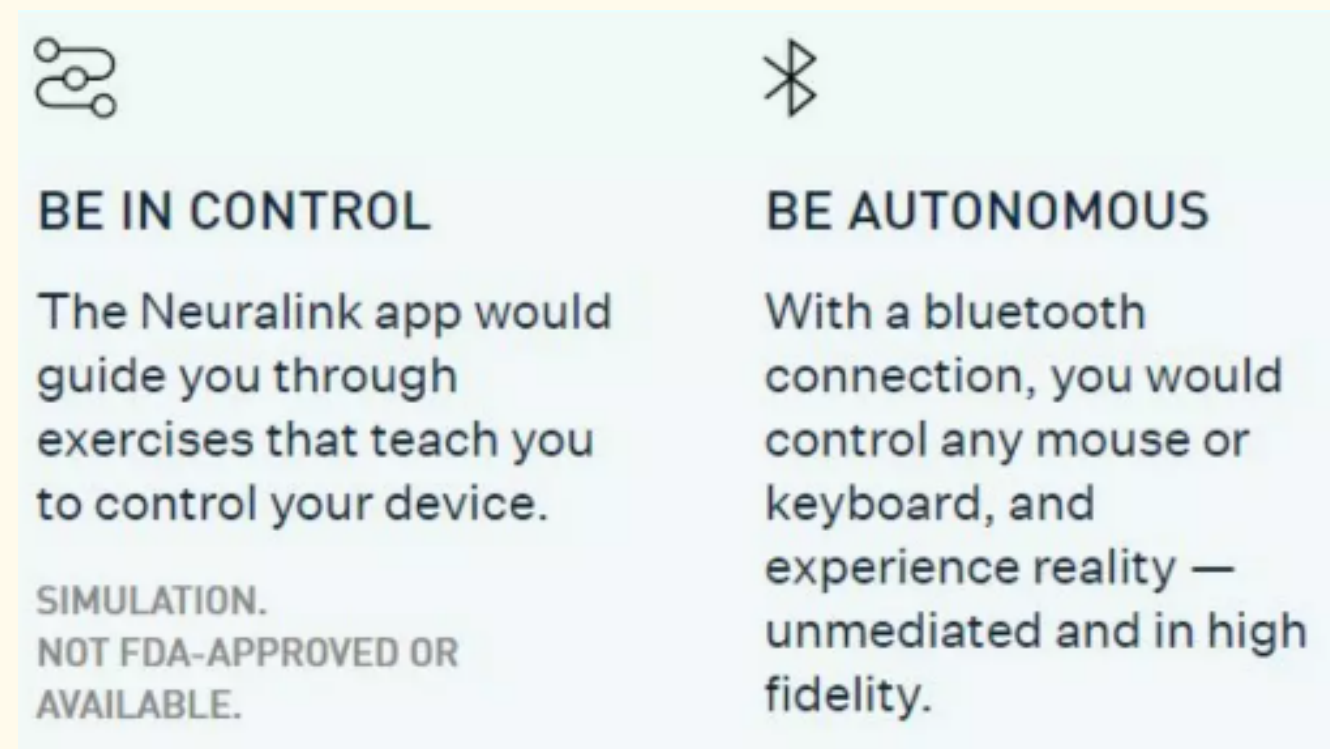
BE IN CONTROL

The Neuralink app would guide you through exercises that teach you to control your device.

SIMULATION.
NOT FDA-APPROVED OR AVAILABLE.

BE AUTONOMOUS

With a bluetooth connection, you would control any mouse or keyboard, and experience reality — unmediated and in high fidelity.